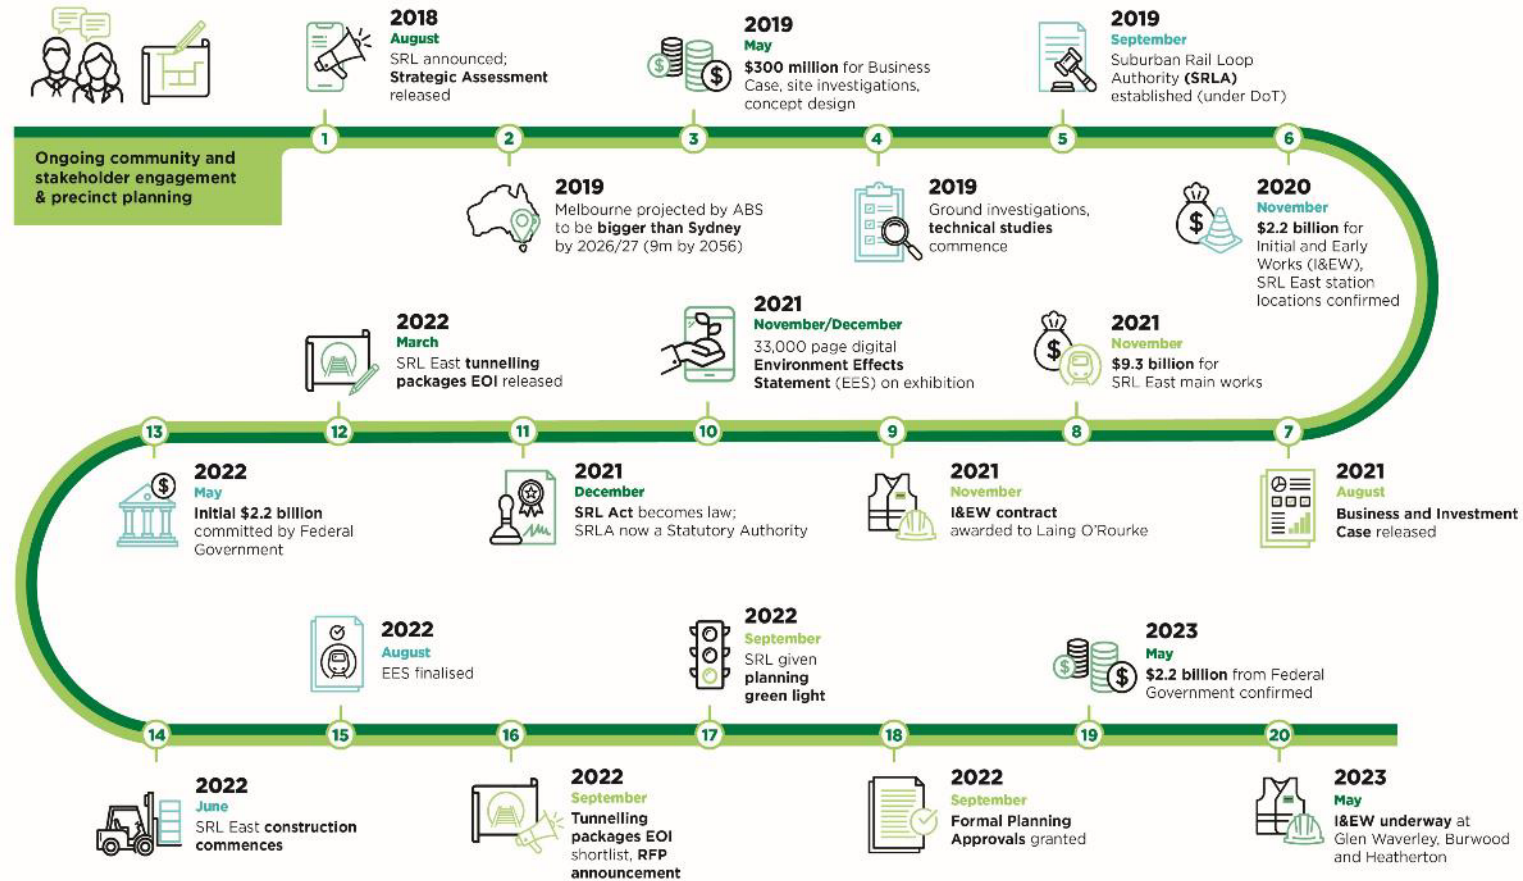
Ongoing community and stakeholder engagement & precinct planning

1
2018
August
SRL announced; Strategic Assessment released

2
2019
Melbourne projected by ABS to be bigger than Sydney by 2026/27 (9m by 2056)

3
2019
May
$300 million for Business Case, site investigations, concept design

4
2019
Ground investigations, technical studies commence

5
2019
September
Suburban Rail Loop Authority (SRLA) established (under DoT)

6
2020
November
$2.2 billion for Initial and Early Works (I&EW), SRL East station locations confirmed

7
2021
August
Business and Investment Case released

8
2021
November
$9.3 billion for SRL East main works

9
2021
November
I&EW contract awarded to Laing O'Rourke

10
2021
November/December
33,000 page digital Environment Effects Statement (EES) on exhibition

11
2021
December
SRL Act becomes law; SRLA now a Statutory Authority

12
2022
March
SRL East tunnelling packages EOI released

13
2022
May
Initial $2.2 billion committed by Federal Government

14
2022
June
SRL East construction commences

15
2022
August
EES finalised

16
2022
September
Tunnelling packages EOI shortlist, RFP announcement

17
2022
September
SRL given planning green light

18
2022
September
Formal Planning Approvals granted

19
2023
May
$2.2 billion from Federal Government confirmed

20
2023
May
I&EW underway at Glen Waverley, Burwood and Heatherton